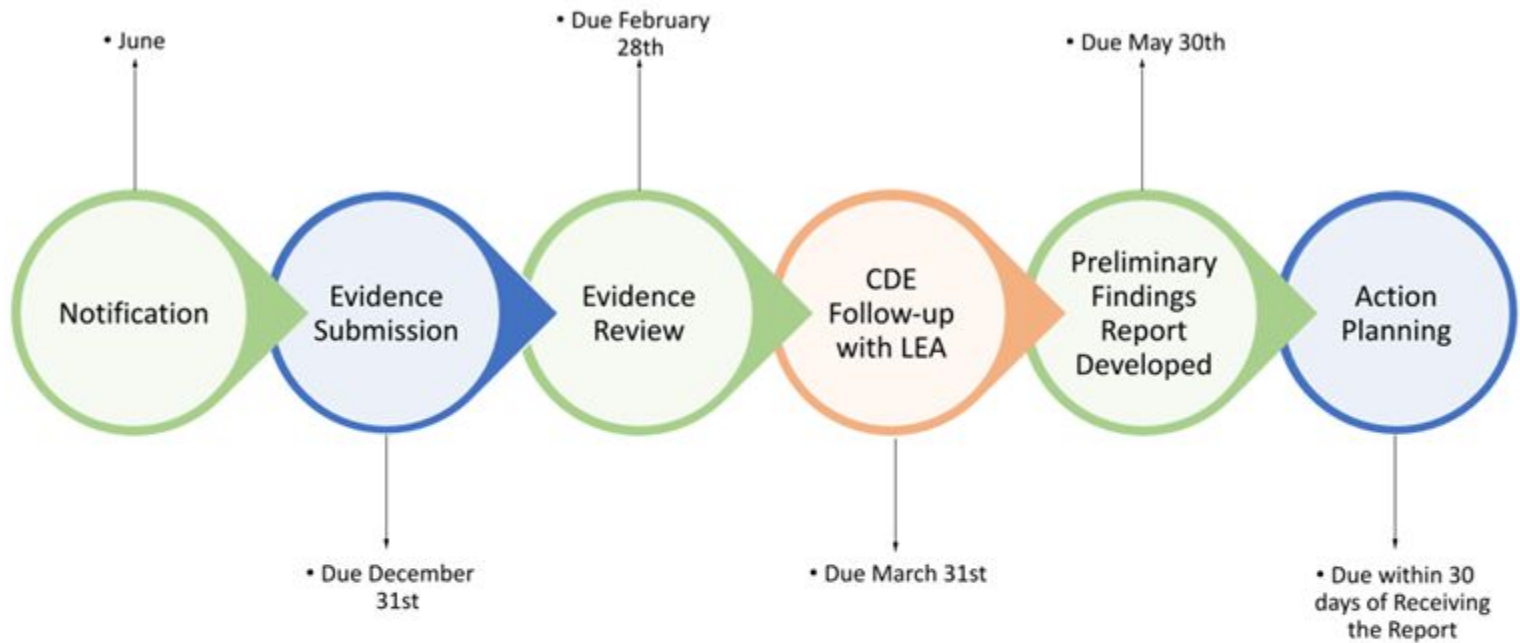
• June

Notification

Evidence Submission

• Due December 31st

• Due February 28th

Evidence Review

CDE Follow-up with LEA

• Due March 31st

• Due May 30th

Preliminary Findings Report Developed

Action Planning

• Due within 30 days of Receiving the Report